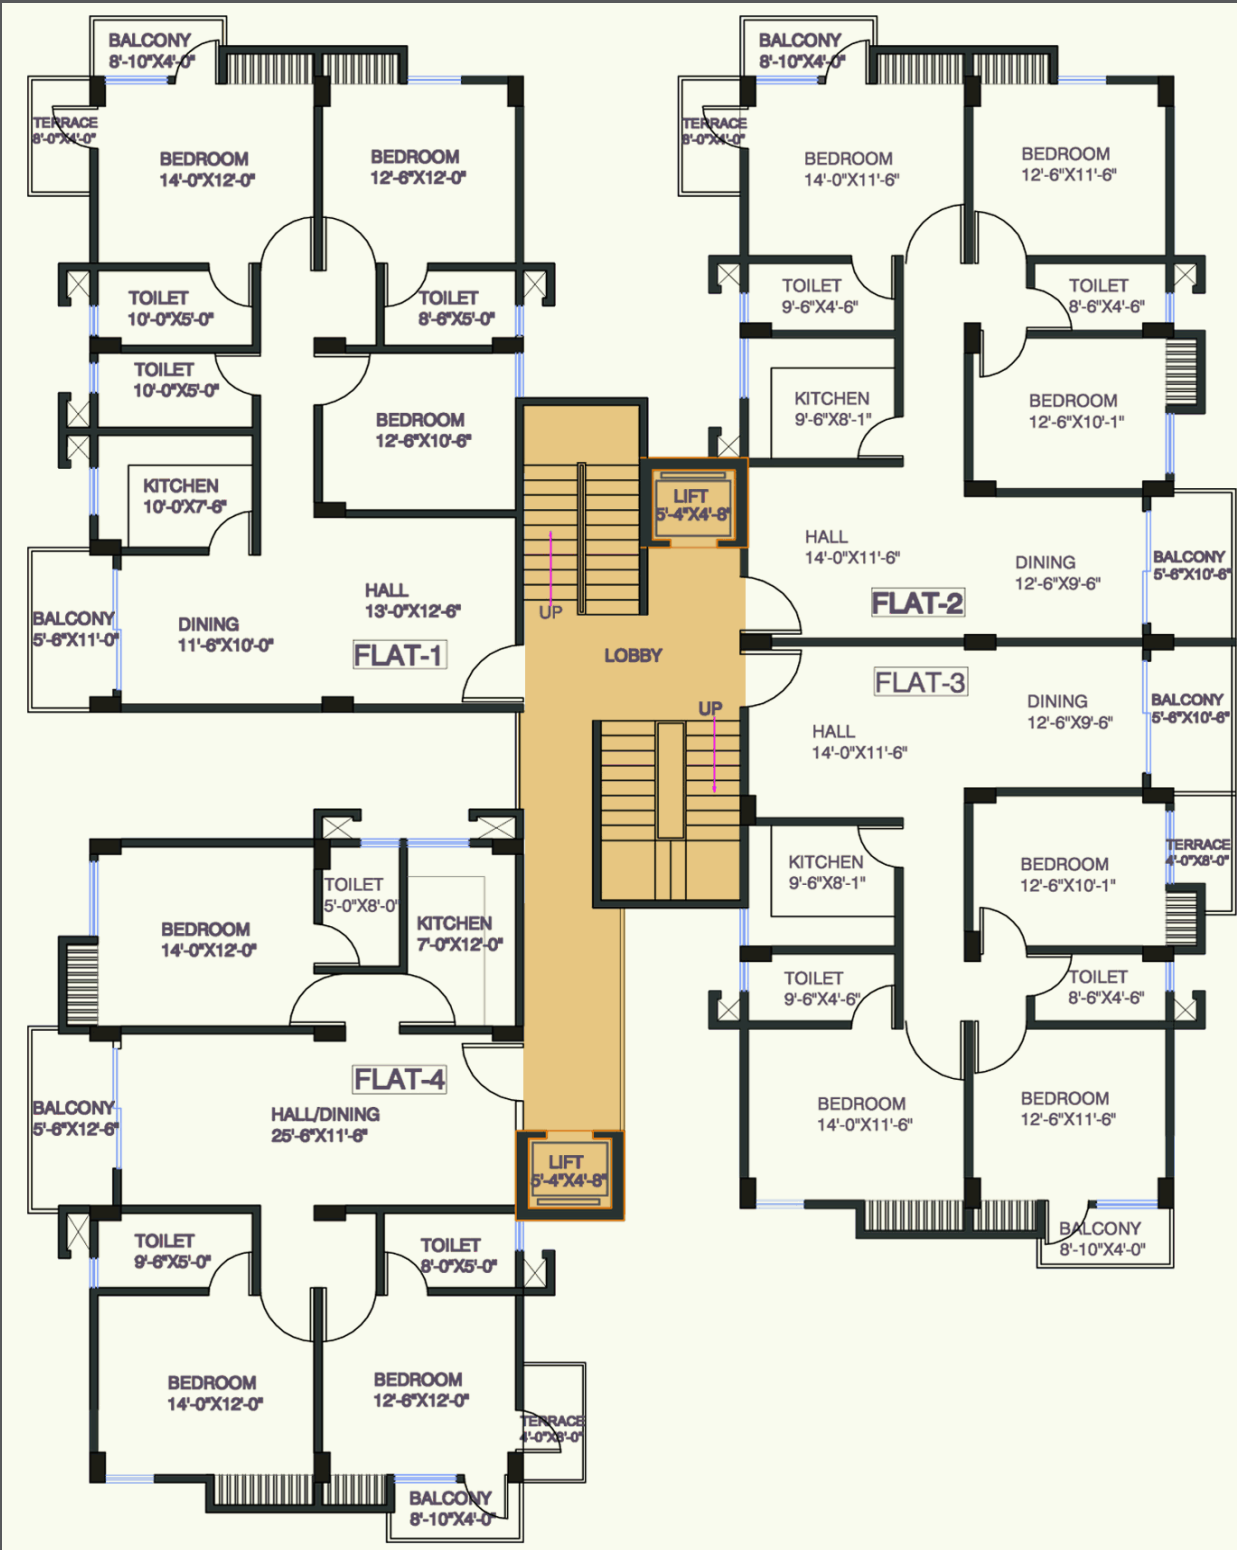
BALCONY
8'-10"X4'-0"

TERRACE
8'-0"X4'-0"

BEDROOM
14'-0"X12'-0"

BEDROOM
12'-6"X12'-0"

TOILET
10'-0"X5'-0"

TOILET
8'-6"X5'-0"

TOILET
10'-0"X5'-0"

BEDROOM
12'-6"X10'-6"

KITCHEN
10'-0"X7'-6"

HALL
13'-0"X12'-6"

BALCONY
5'-6"X11'-0"

DINING
11'-6"X10'-0"

FLAT-1

BALCONY
8'-10"X4'-0"

TERRACE
8'-0"X4'-0"

BEDROOM
14'-0"X11'-6"

BEDROOM
12'-6"X11'-6"

TOILET
9'-6"X4'-6"

TOILET
8'-6"X4'-6"

KITCHEN
9'-6"X8'-1"

BEDROOM
12'-6"X10'-1"

LIFT
5'-4"X4'-8"

HALL
14'-0"X11'-6"

DINING
12'-6"X9'-6"

BALCONY
5'-6"X10'-6"

FLAT-2

UP

LOBBY

FLAT-3

UP

DINING
12'-6"X9'-6"

BALCONY
5'-6"X10'-6"

HALL
14'-0"X11'-6"

TERRACE
4'-0"X8'-0"

KITCHEN
9'-6"X8'-1"

BEDROOM
12'-6"X10'-1"

TOILET
5'-0"X8'-0"

BEDROOM
14'-0"X12'-0"

KITCHEN
7'-0"X12'-0"

TOILET
9'-6"X4'-6"

TOILET
8'-6"X4'-6"

FLAT-4

BALCONY
5'-6"X12'-6"

HALL/DINING
25'-6"X11'-6"

BEDROOM
14'-0"X11'-6"

BEDROOM
12'-6"X11'-6"

LIFT
5'-4"X4'-8"

BALCONY
8'-10"X4'-0"

TOILET
9'-6"X5'-0"

TOILET
8'-0"X5'-0"

BEDROOM
14'-0"X12'-0"

BEDROOM
12'-6"X12'-0"

TERRACE
4'-0"X8'-0"

BALCONY
8'-10"X4'-0"